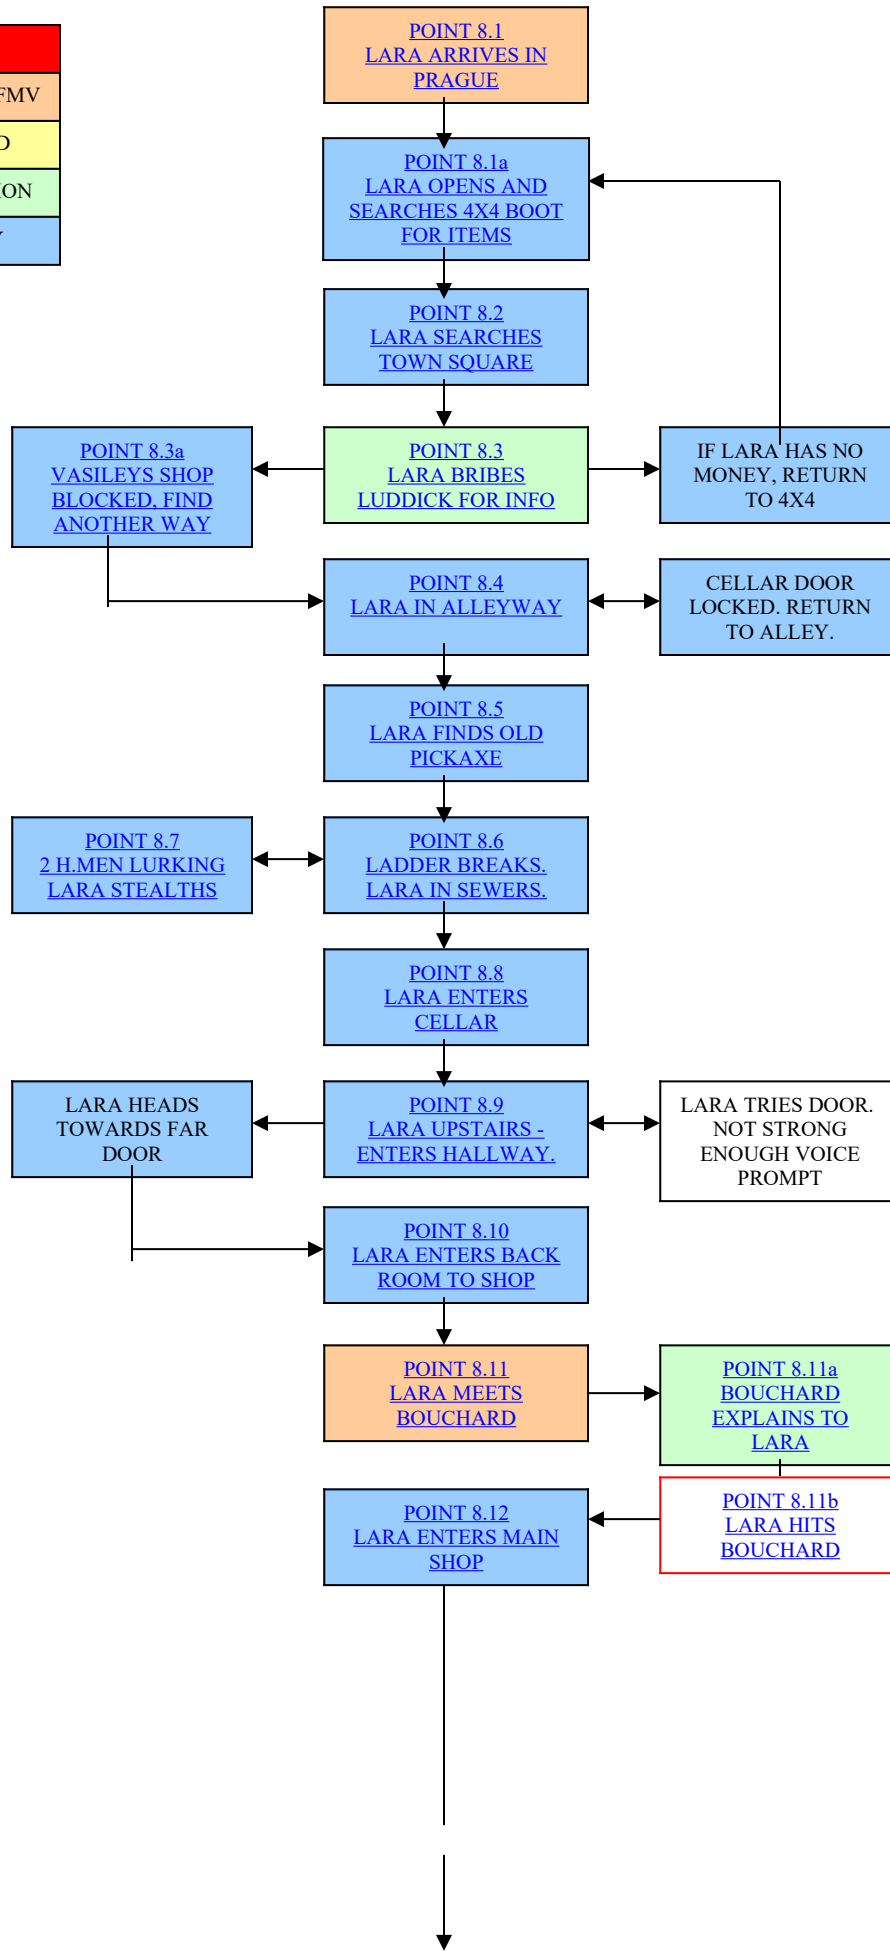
FMV
D
ON
Y

POINT 8.1
LARA ARRIVES IN PRAGUE

POINT 8.1a
LARA OPENS AND SEARCHES 4X4 BOOT FOR ITEMS

POINT 8.2
LARA SEARCHES TOWN SQUARE

POINT 8.3a
VASILEYS SHOP BLOCKED, FIND ANOTHER WAY

POINT 8.3
LARA BRIBES LUDDICK FOR INFO

IF LARA HAS NO MONEY, RETURN TO 4X4

POINT 8.4
LARA IN ALLEYWAY

CELLAR DOOR LOCKED. RETURN TO ALLEY.

POINT 8.5
LARA FINDS OLD PICKAXE

POINT 8.7
2 H.MEN LURKING LARA STEALTHS

POINT 8.6
LADDER BREAKS. LARA IN SEWERS.

POINT 8.8
LARA ENTERS CELLAR

LARA HEADS TOWARDS FAR DOOR

POINT 8.9
LARA UPSTAIRS - ENTERS HALLWAY.

LARA TRIES DOOR. NOT STRONG ENOUGH VOICE PROMPT

POINT 8.10
LARA ENTERS BACK ROOM TO SHOP

POINT 8.11
LARA MEETS BOUCHARD

POINT 8.11a
BOUCHARD EXPLAINS TO LARA

POINT 8.11b
LARA HITS BOUCHARD

POINT 8.12
LARA ENTERS MAIN SHOP